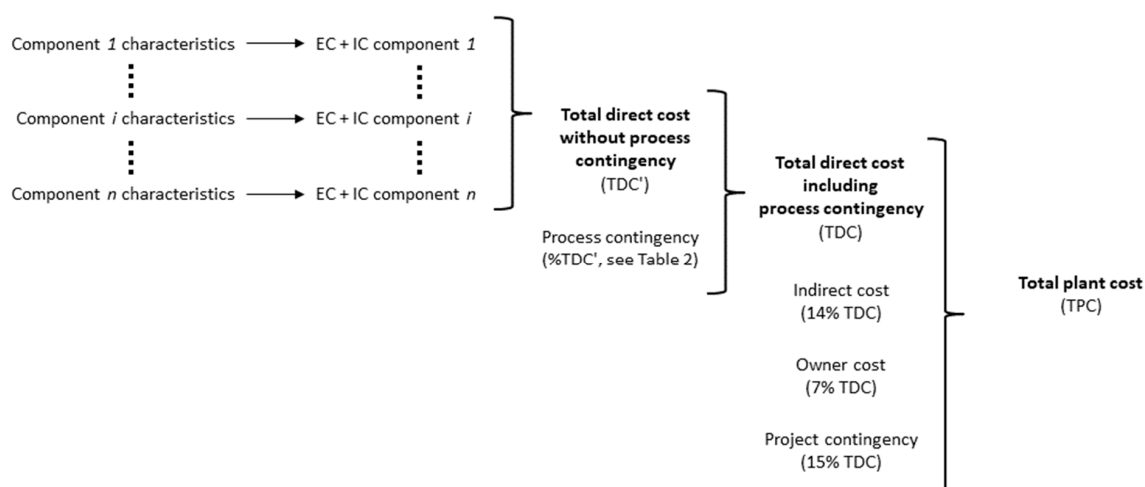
Component *1* characteristics → EC + IC component *1*

⋮

Component *i* characteristics → EC + IC component *i*

⋮

Component *n* characteristics → EC + IC component *n*

**Total direct cost without process contingency**
(TDC')

Process contingency
(%TDC', see Table 2)

**Total direct cost including process contingency**
(TDC)

Indirect cost
(14% TDC)

Owner cost
(7% TDC)

Project contingency
(15% TDC)

**Total plant cost**
(TPC)